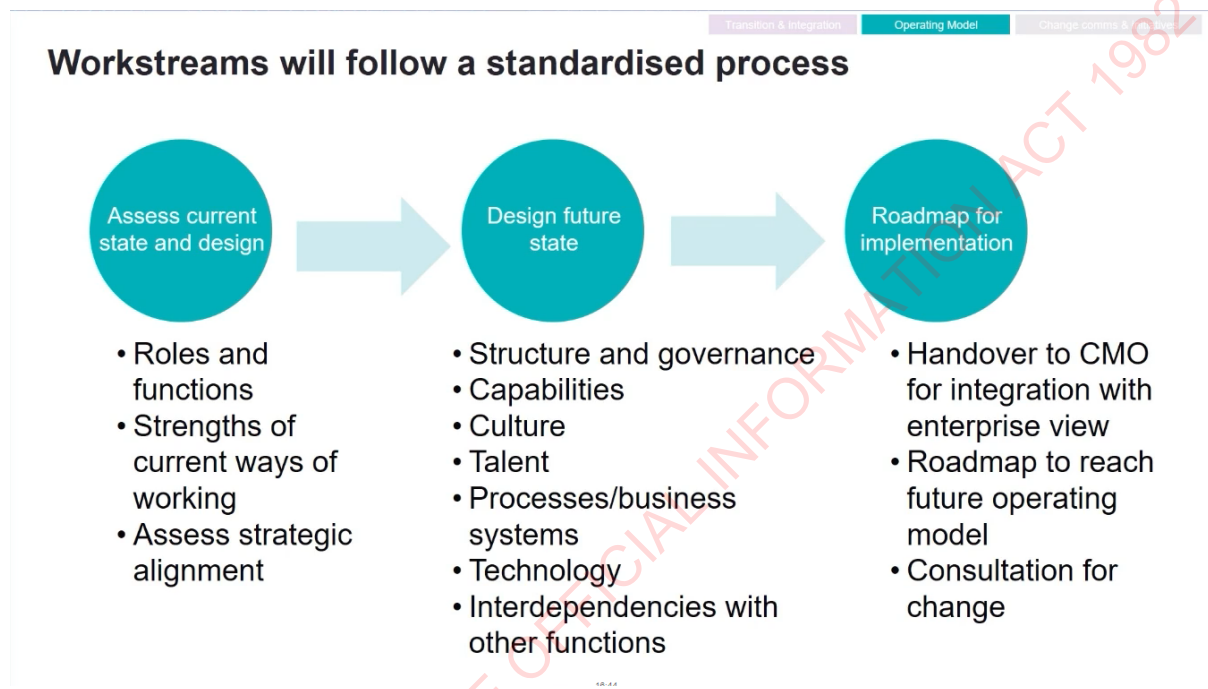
Transition & Integration | Operating Model | Change comms & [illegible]

Workstreams will follow a standardised process

Assess current state and design

Design future state

Roadmap for implementation

• Roles and functions
• Strengths of current ways of working
• Assess strategic alignment

• Structure and governance
• Capabilities
• Culture
• Talent
• Processes/business systems
• Technology
• Interdependencies with other functions

• Handover to CMO for integration with enterprise view
• Roadmap to reach future operating model
• Consultation for change

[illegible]

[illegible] OFFICIAL INFORMATION ACT 1982